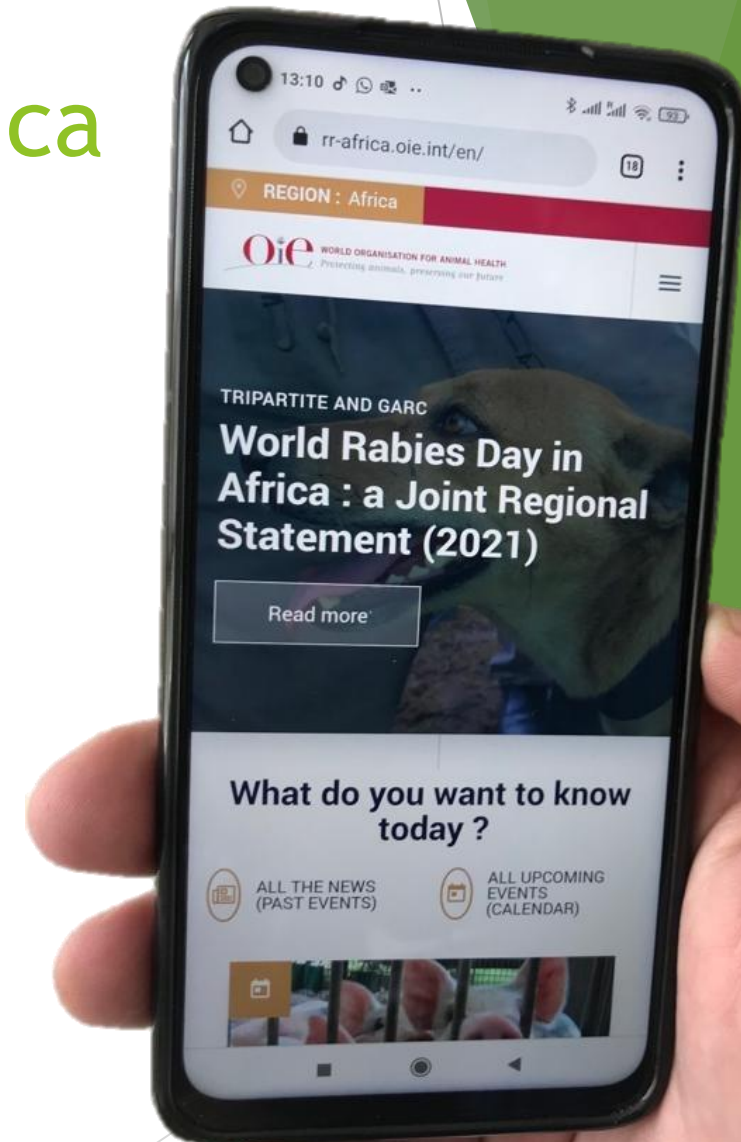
ca

13:10

93

rr-africa.oie.int/en/

18

REGION : Africa

OIE WORLD ORGANISATION FOR ANIMAL HEALTH
Protecting animals, preserving our future

TRIPARTITE AND GARC

World Rabies Day in Africa : a Joint Regional Statement (2021)

Read more

What do you want to know today ?

ALL THE NEWS (PAST EVENTS)

ALL UPCOMING EVENTS (CALENDAR)